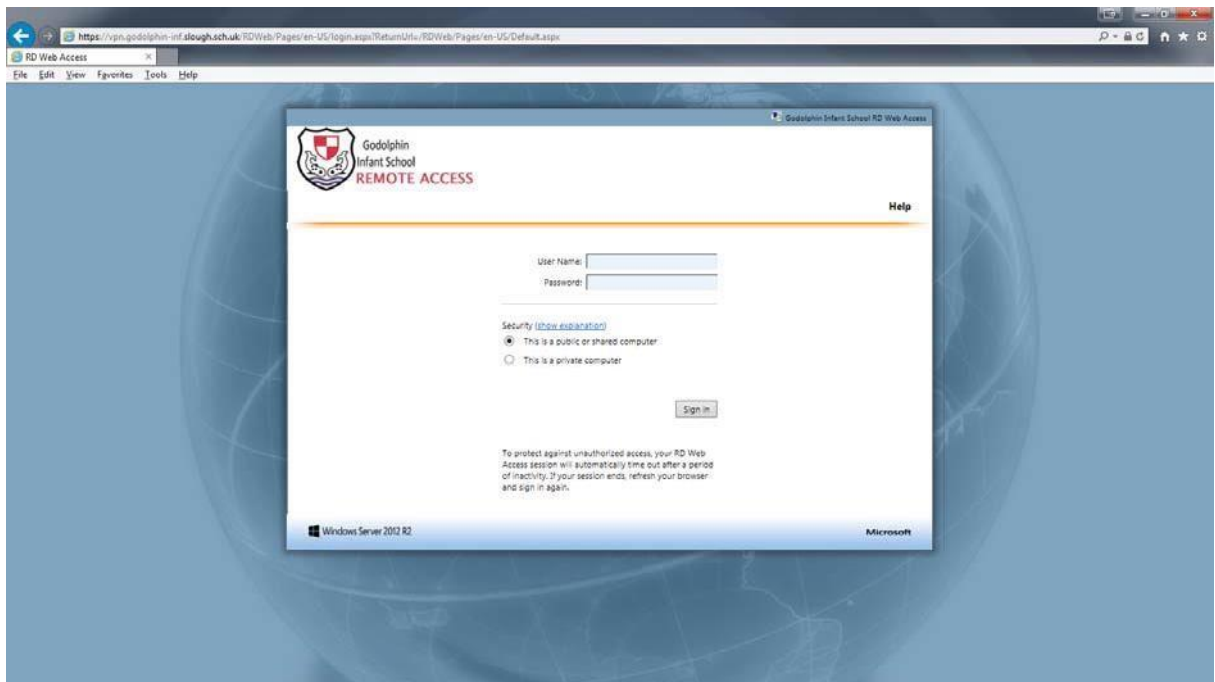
https://vpn.godolphin-inf.slough.sch.uk/RDWeb/Pages/en-US/login.aspx?ReturnUrl=/RDWeb/Pages/en-US/Default.aspx

RD Web Access

File Edit View Favorites Tools Help

Godolphin Infant School RD Web Access

Godolphin
Infant School
REMOTE ACCESS

Help

User Name:
Password:

Security (show explanation)
This is a public or shared computer
This is a private computer

Sign in

To protect against unauthorized access, your RD Web Access session will automatically time out after a period of inactivity. If your session ends, refresh your browser and sign in again.

Windows Server 2012 R2

Microsoft